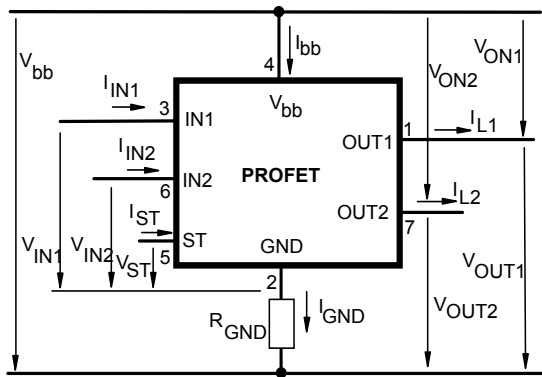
$V_{bb}$

4 $I_{bb}$

$V_{ON1}$

$V_{ON2}$

$I_{IN1}$

3 IN1

$V_{bb}$

1 OUT1 $I_{L1}$

$I_{IN2}$

6 IN2

PROFET

$I_{ST}$

ST

OUT2 $I_{L2}$

7

5 GND

$V_{IN1}$ $V_{IN2}$ $V_{ST}$

2

$V_{OUT1}$

$R_{GND}$ $I_{GND}$

$V_{OUT2}$